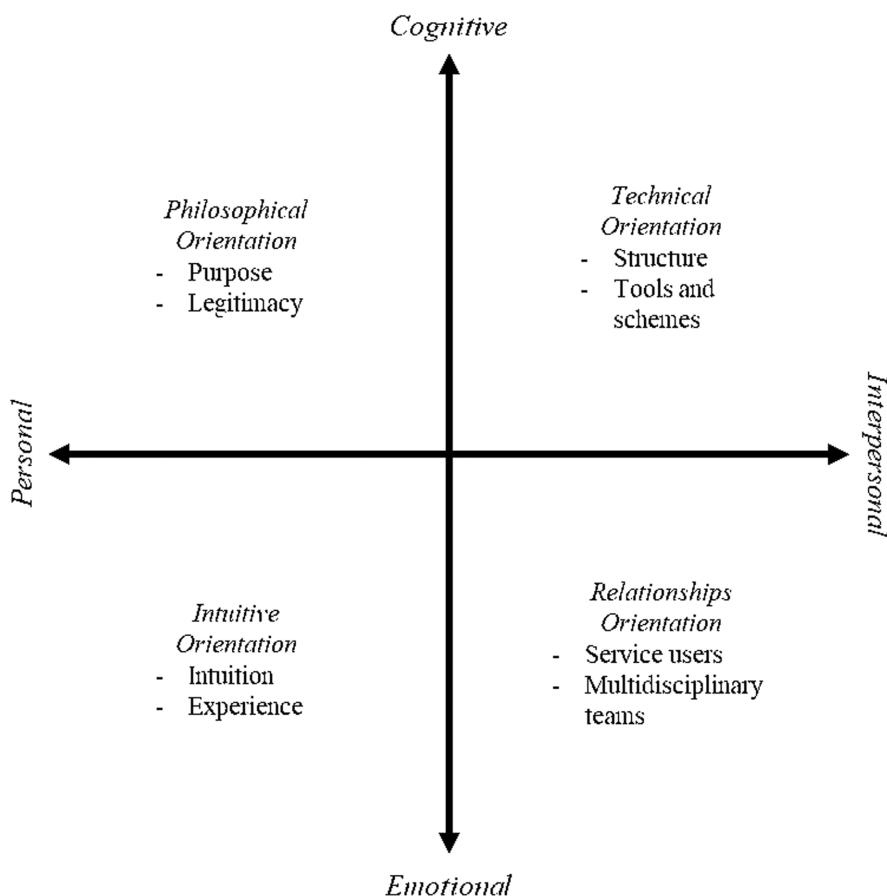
Cognitive

Philosophical Orientation
- Purpose
- Legitimacy

Technical Orientation
- Structure
- Tools and schemes

Personal

Interpersonal

Intuitive Orientation
- Intuition
- Experience

Relationships Orientation
- Service users
- Multidisciplinary teams

Emotional